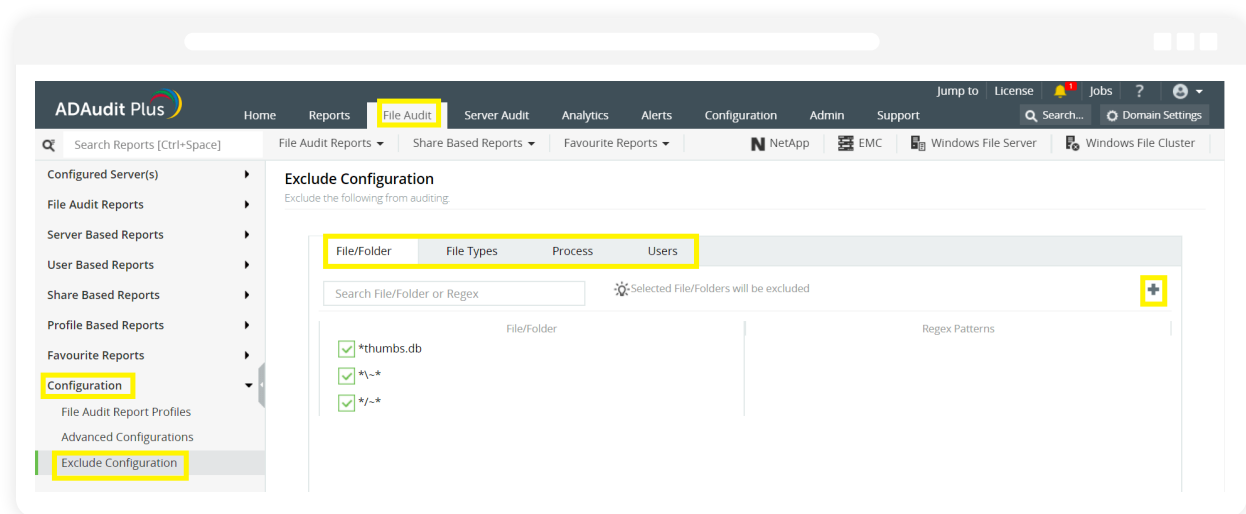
ADAudit Plus

Jump to | License | 1 | Jobs | ?

Home | Reports | File Audit | Server Audit | Analytics | Alerts | Configuration | Admin | Support

Search... | Domain Settings

Search Reports [Ctrl+Space]

File Audit Reports | Share Based Reports | Favourite Reports | NetApp | EMC | Windows File Server | Windows File Cluster

Configured Server(s)
File Audit Reports
Server Based Reports
User Based Reports
Share Based Reports
Profile Based Reports
Favourite Reports
Configuration
File Audit Report Profiles
Advanced Configurations
Exclude Configuration

Exclude Configuration
Exclude the following from auditing.

File/Folder | File Types | Process | Users

Search File/Folder or Regex

Selected File/Folders will be excluded

| File/Folder | Regex Patterns |
|---|---|
| *thumbs.db | |
| *\~* | |
| */~* | |